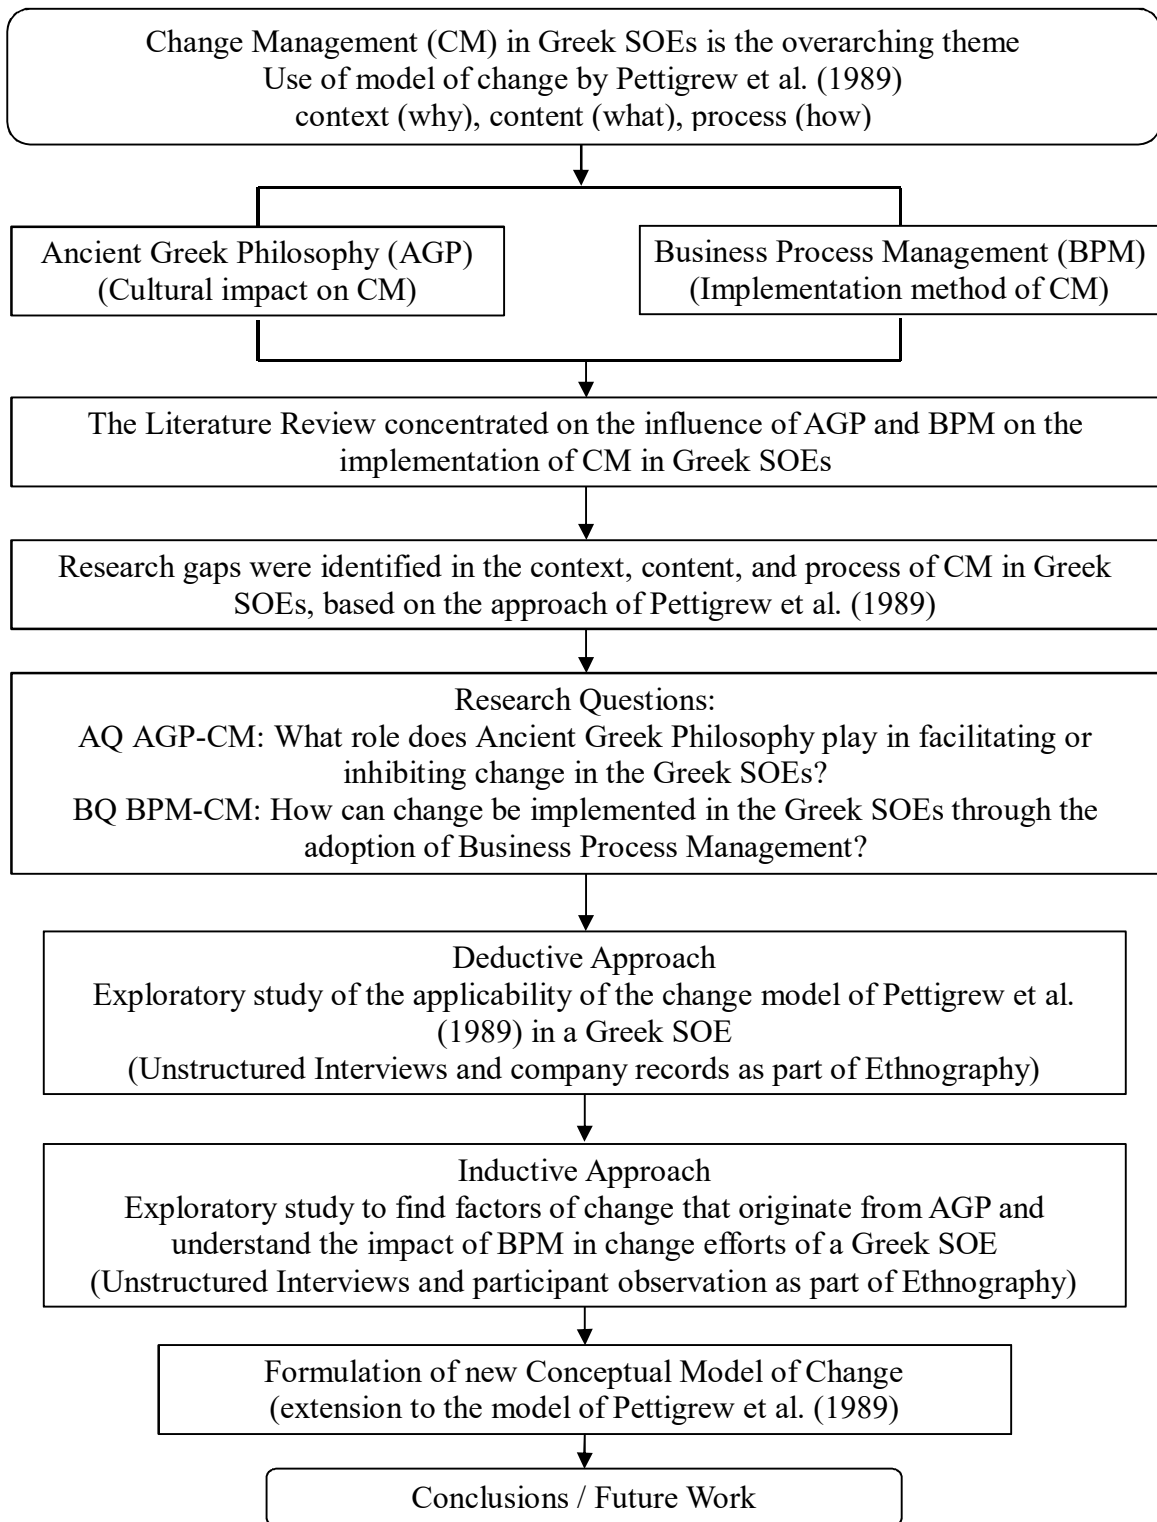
Change Management (CM) in Greek SOEs is the overarching theme
Use of model of change by Pettigrew et al. (1989)
context (why), content (what), process (how)

Ancient Greek Philosophy (AGP)
(Cultural impact on CM)

Business Process Management (BPM)
(Implementation method of CM)

The Literature Review concentrated on the influence of AGP and BPM on the implementation of CM in Greek SOEs

Research gaps were identified in the context, content, and process of CM in Greek SOEs, based on the approach of Pettigrew et al. (1989)

Research Questions:
AQ AGP-CM: What role does Ancient Greek Philosophy play in facilitating or inhibiting change in the Greek SOEs?
BQ BPM-CM: How can change be implemented in the Greek SOEs through the adoption of Business Process Management?

Deductive Approach
Exploratory study of the applicability of the change model of Pettigrew et al. (1989) in a Greek SOE
(Unstructured Interviews and company records as part of Ethnography)

Inductive Approach
Exploratory study to find factors of change that originate from AGP and understand the impact of BPM in change efforts of a Greek SOE
(Unstructured Interviews and participant observation as part of Ethnography)

Formulation of new Conceptual Model of Change
(extension to the model of Pettigrew et al. (1989)

Conclusions / Future Work